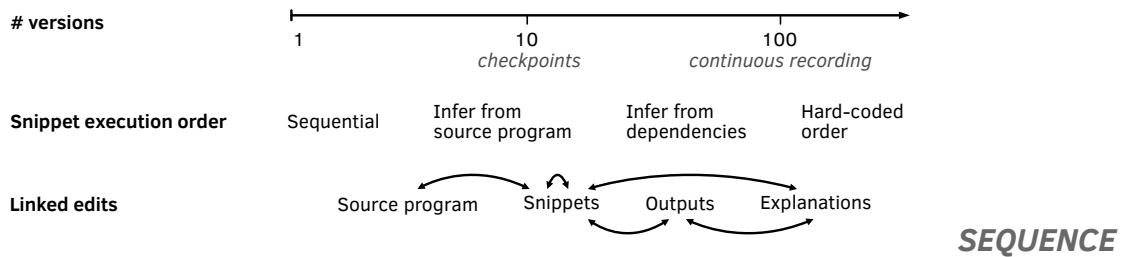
# versions

1

10
checkpoints

100
continuous recording

Snippet execution order

Sequential

Infer from source program

Infer from dependencies

Hard-coded order

Linked edits

Source program

Snippets

Outputs

Explanations

SEQUENCE